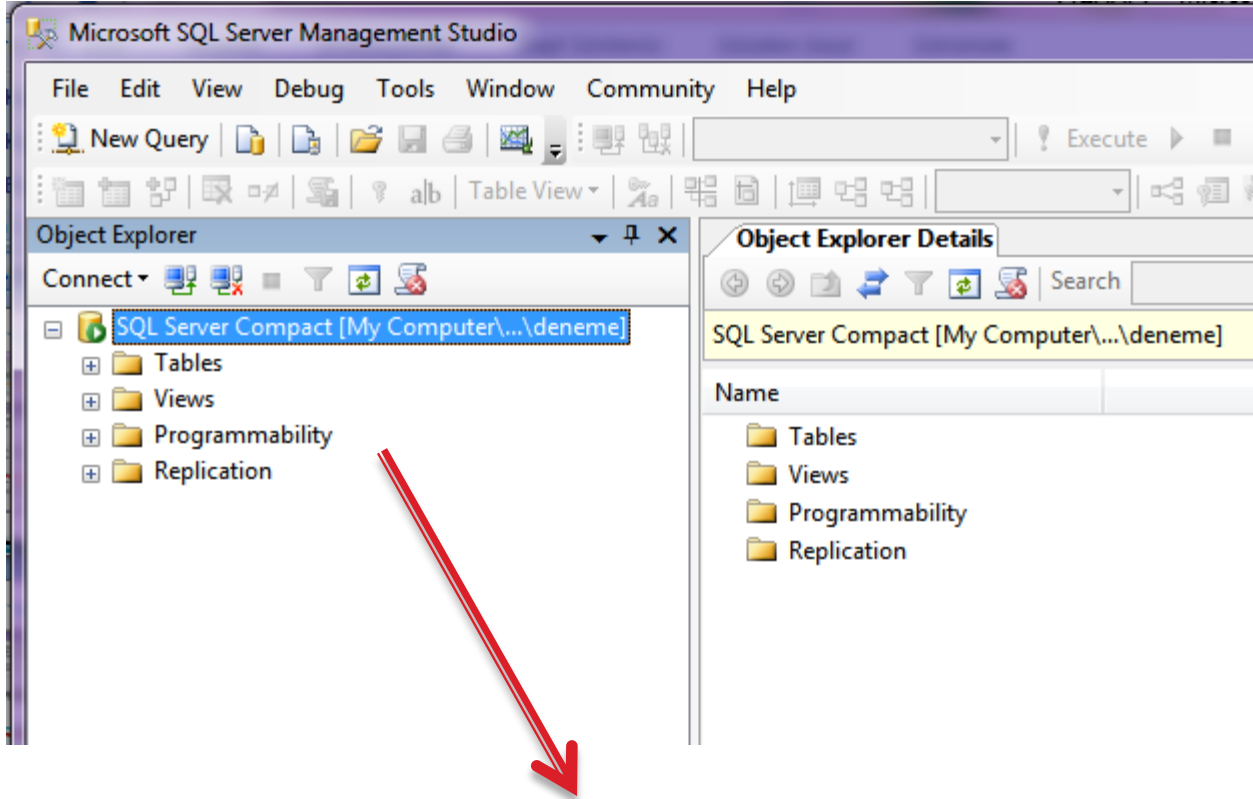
Microsoft SQL Server Management Studio

File Edit View Debug Tools Window Community Help

New Query

Execute

Table View

Object Explorer

Connect

SQL Server Compact [My Computer\...\deneme]

Tables

Views

Programmability

Replication

Object Explorer Details

Search

SQL Server Compact [My Computer\...\deneme]

Name

Tables

Views

Programmability

Replication